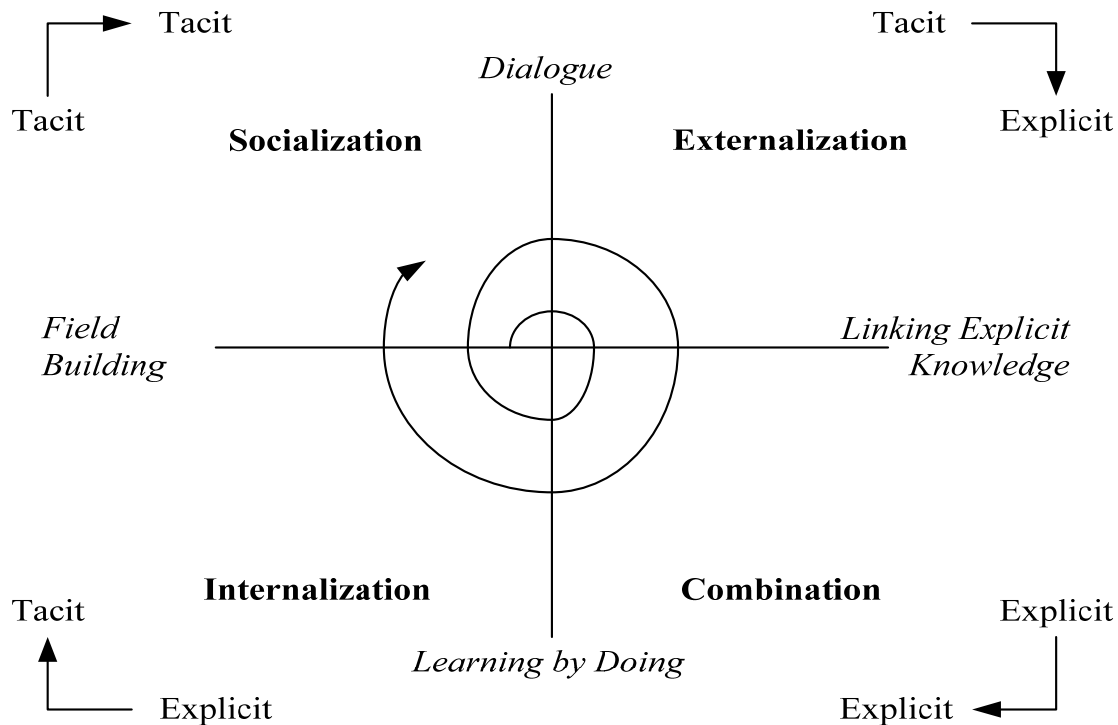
Tacit

Tacit

Tacit

Explicit

*Dialogue*

**Socialization**

**Externalization**

*Field Building*

*Linking Explicit Knowledge*

**Internalization**

**Combination**

*Learning by Doing*

Tacit

Explicit

Explicit

Explicit